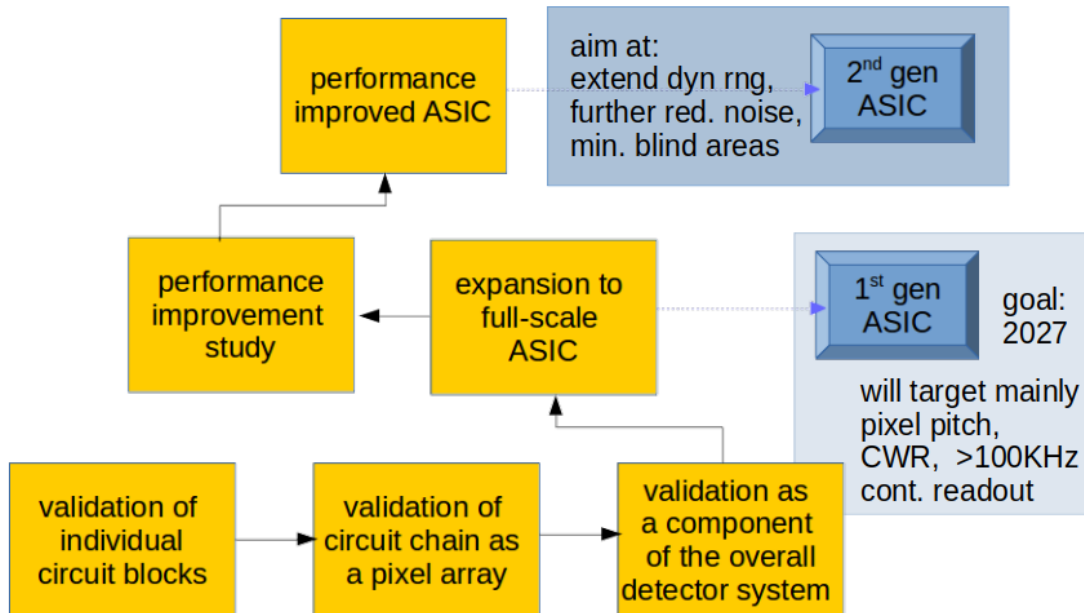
performance improved ASIC

aim at:
extend dyn rng,
further red. noise,
min. blind areas

$2^{nd}$ gen ASIC

performance improvement study

expansion to full-scale ASIC

$1^{st}$ gen ASIC

goal: 2027

will target mainly pixel pitch, CWR, >100KHz cont. readout

validation of individual circuit blocks

validation of circuit chain as a pixel array

validation as a component of the overall detector system